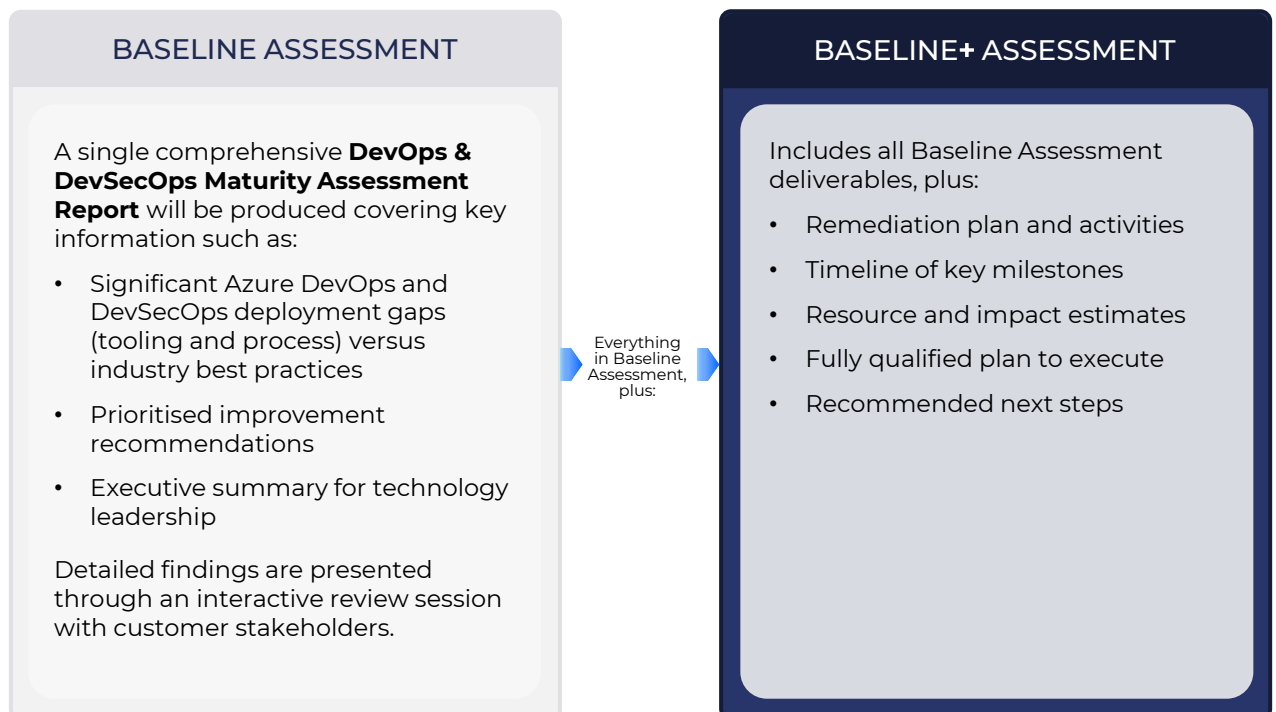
BASELINE ASSESSMENT

A single comprehensive **DevOps & DevSecOps Maturity Assessment Report** will be produced covering key information such as:

- Significant Azure DevOps and DevSecOps deployment gaps (tooling and process) versus industry best practices
- Prioritised improvement recommendations
- Executive summary for technology leadership

Detailed findings are presented through an interactive review session with customer stakeholders.

Everything in Baseline Assessment, plus:

BASELINE+ ASSESSMENT

Includes all Baseline Assessment deliverables, plus:

- Remediation plan and activities
- Timeline of key milestones
- Resource and impact estimates
- Fully qualified plan to execute
- Recommended next steps